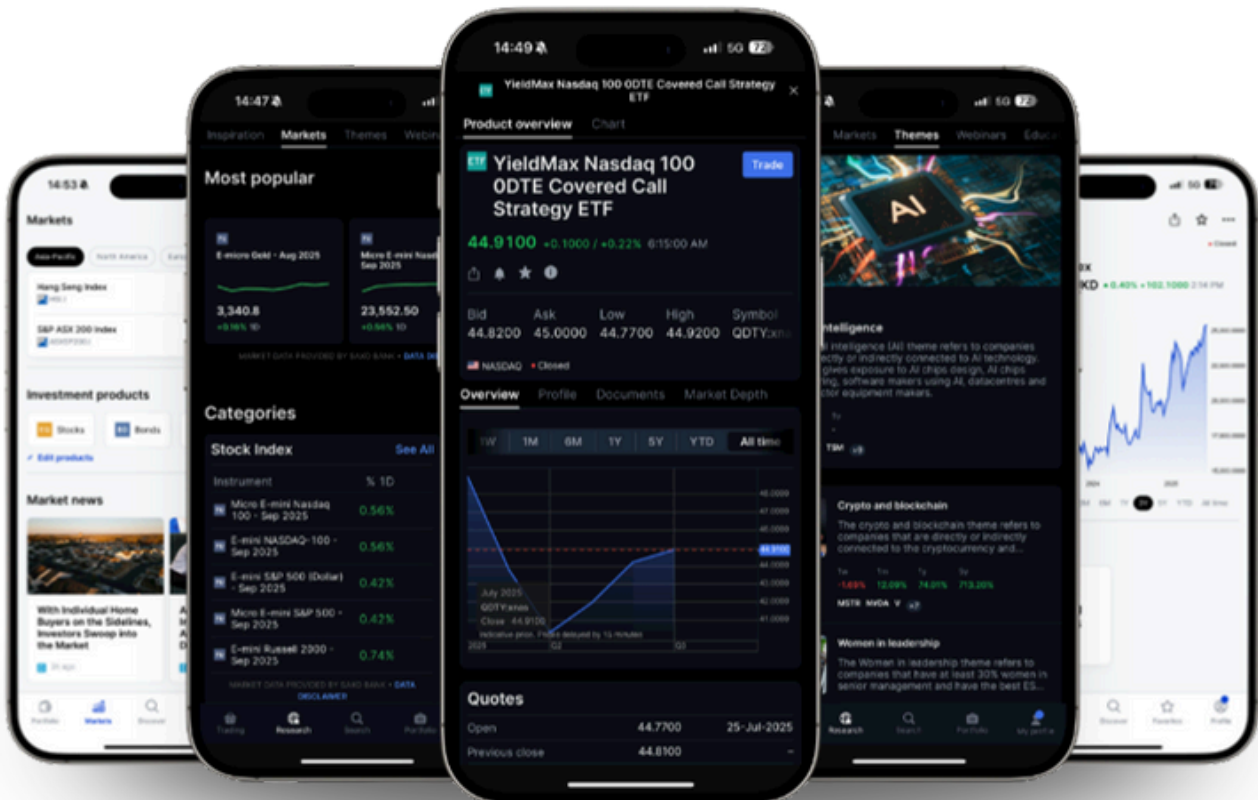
14:53

Markets

Asia Pacific North America

Hang Seng Index

S&P ASX 200 Index

Investment products

Stocks Bonds

Edit products

Market news

With Individual Home Buyers on the Sidelines, Investors Swoop into the Market

Portfolio Markets Discover

14:47

Inspiration Markets Themes Webinars

Most popular

E-micro Gold - Aug 2025
3,340.8
+0.16% 1D

Micro E-mini Nasdaq Sep 2025
23,552.50
+0.56% 1D

MARKET DATA PROVIDED BY SAXO BANK • DATA DI

Categories

Stock Index See All

Instrument % 1D

Micro E-mini Nasdaq 100 - Sep 2025 0.56%

E-mini NASDAQ-100 - Sep 2025 0.56%

E-mini S&P 500 (Dollar) - Sep 2025 0.42%

Micro E-mini S&P 500 - Sep 2025 0.42%

E-mini Russell 2000 - Sep 2025 0.74%

MARKET DATA PROVIDED BY SAXO BANK • DATA DISCLAIMER

Trading Research Search Portfolio

14:49 5G 72

YieldMax Nasdaq 100 0DTE Covered Call Strategy ETF

Product overview Chart

ETF YieldMax Nasdaq 100 0DTE Covered Call Strategy ETF

Trade

44.9100 +0.1000 / +0.22% 6:15:00 AM

| Bid | Ask | Low | High | Symbol |
|---|---|---|---|---|
| 44.8200 | 45.0000 | 44.7700 | 44.9200 | QDTY:xna |

NASDAQ • Closed

Overview Profile Documents Market Depth

1W 1M 6M 1Y 5Y YTD All time

48.0000
47.0000
46.0000
44.9100
44.0000
43.0000
42.0000
41.0000

July 2025
QDTY:xnas
Close 44.9100
Indicative prices. Prices delayed by 15 minutes

2025 Q2 Q3

Quotes

Open 44.7700 25-Jul-2025

Previous close 44.8100 –

5G 72

Markets Themes Webinars Educ

AI

Intelligence

Intelligence (AI) theme refers to companies directly or indirectly connected to AI technology. gives exposure to AI chips design, AI chips g, software makers using AI, datacentres and ctor equipment makers.

TSM +9

Crypto and blockchain

The crypto and blockchain theme refers to companies that are directly or indirectly connected to the cryptocurrency and...

1w 1m 1y 5y
-1.68% 12.09% 74.01% 713.20%

MSTR NVDA V +7

Women in leadership

The Women in leadership theme refers to companies that have at least 30% women in senior management and have the best ES...

Research Search Portfolio My profile

5G 72

Closed

KD +0.40% +102.1000 2:14 PM

Discover Favorites Profile